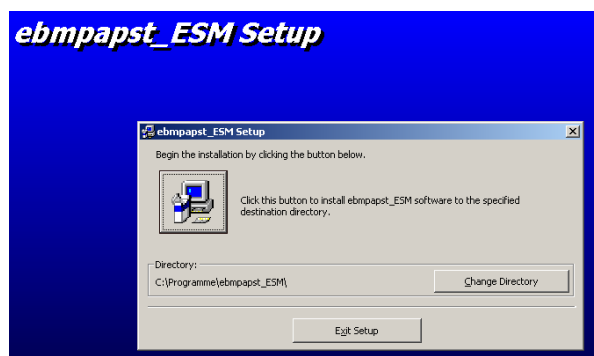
ebmpapst_ESM Setup

ebmpapst_ESM Setup

Begin the installation by clicking the button below.

Click this button to install ebmpapst_ESM software to the specified destination directory.

Directory:
C:\Programme\ebmpapst_ESM\

Change Directory

Exit Setup